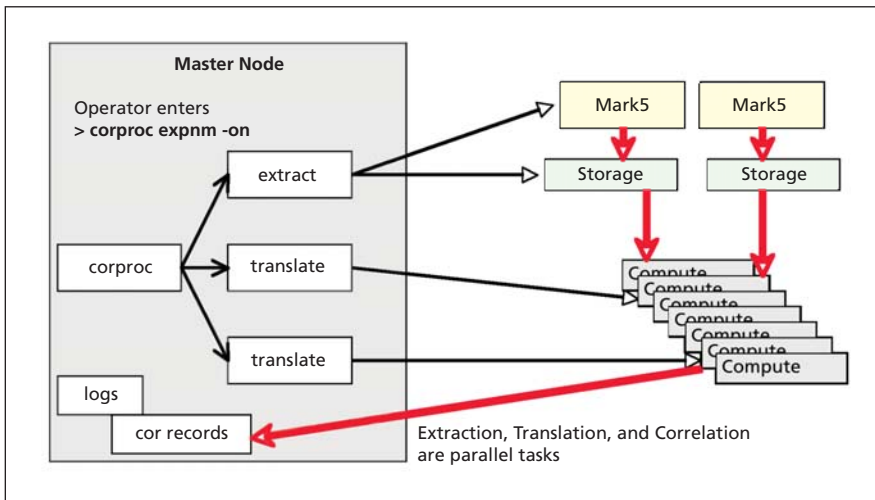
Master Node

Operator enters
**> corproc expnm -on**

extract

corproc

translate

translate

logs

cor records

Mark5

Mark5

Storage

Storage

Compute

Compute

Compute

Compute

Compute

Compute

Compute

Extraction, Translation, and Correlation are parallel tasks